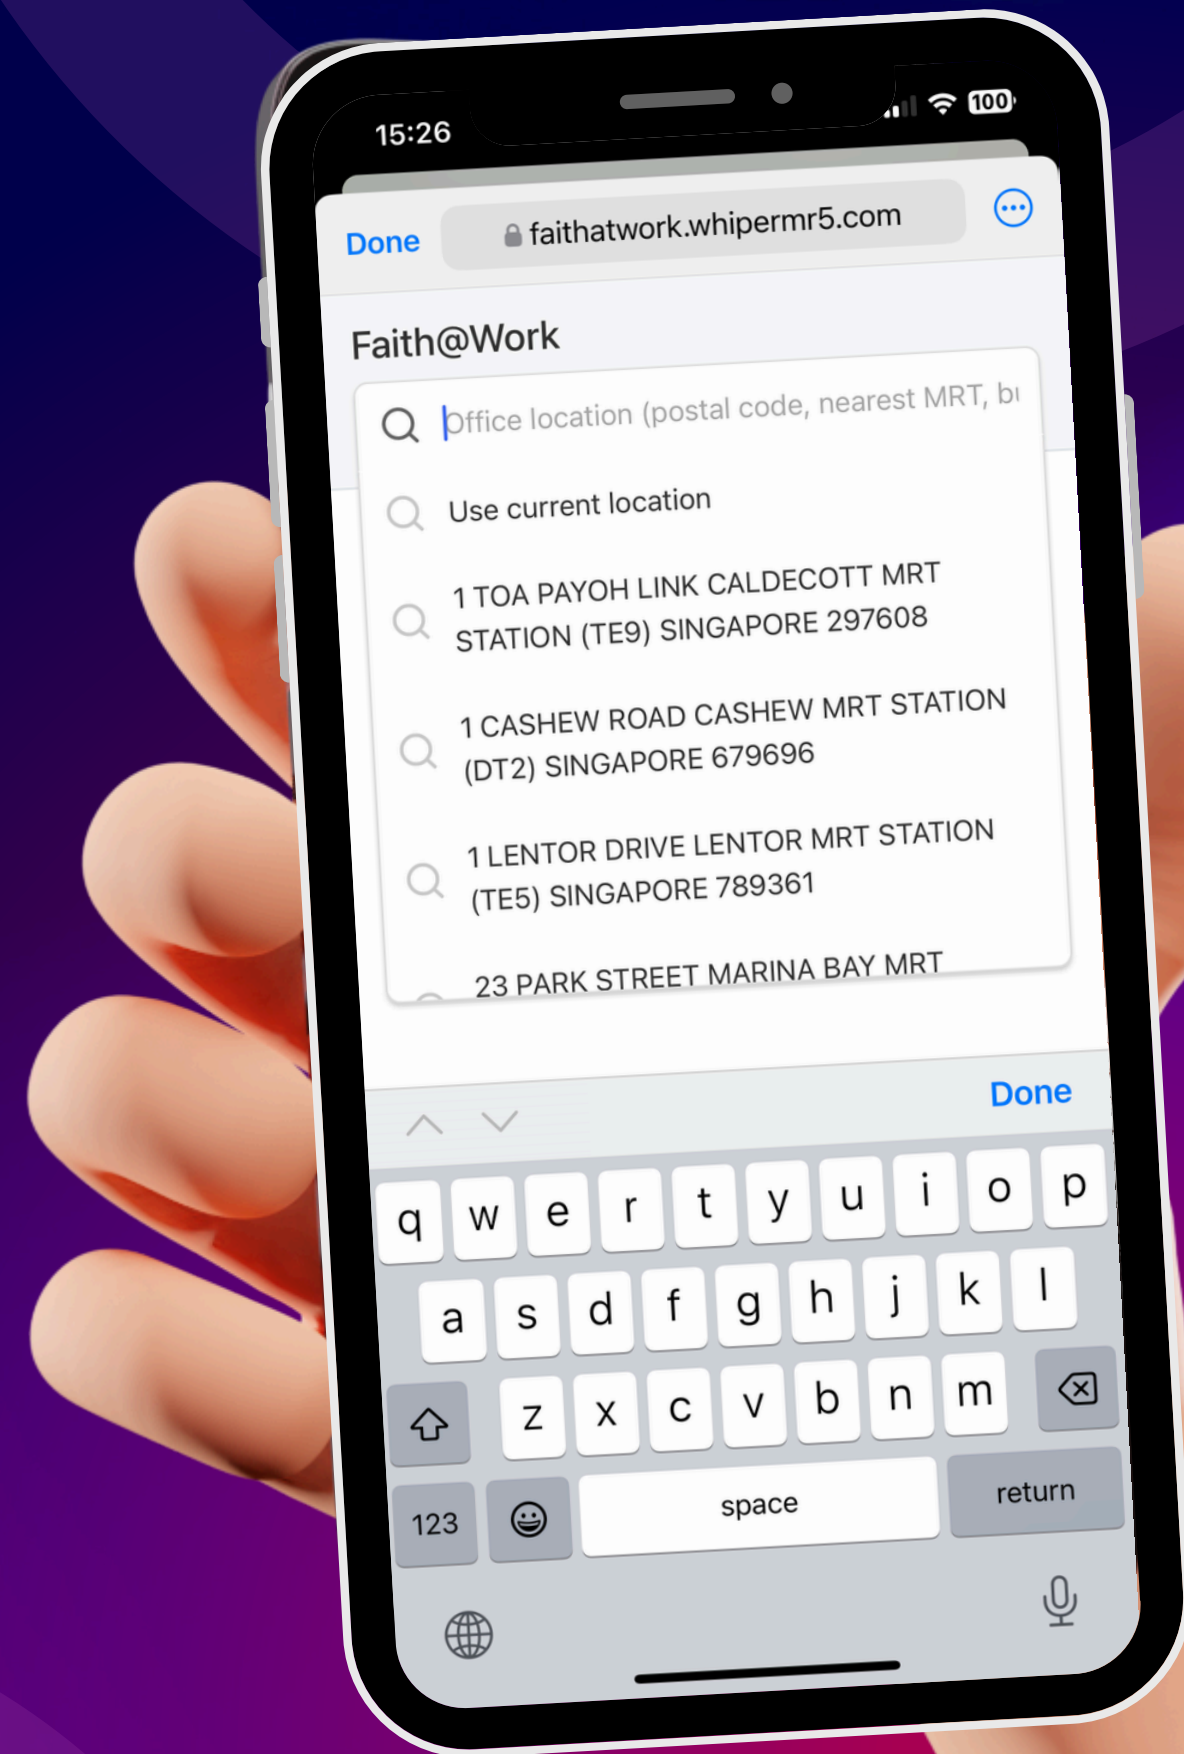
15:26

100

Done faithatwork.whipermr5.com

Faith@Work

Office location (postal code, nearest MRT, bu

Use current location

1 TOA PAYOH LINK CALDECOTT MRT STATION (TE9) SINGAPORE 297608

1 CASHEW ROAD CASHEW MRT STATION (DT2) SINGAPORE 679696

1 LENTOR DRIVE LENTOR MRT STATION (TE5) SINGAPORE 789361

23 PARK STREET MARINA BAY MRT

Done

q w e r t y u i o p
a s d f g h j k l
z x c v b n m
123 space return